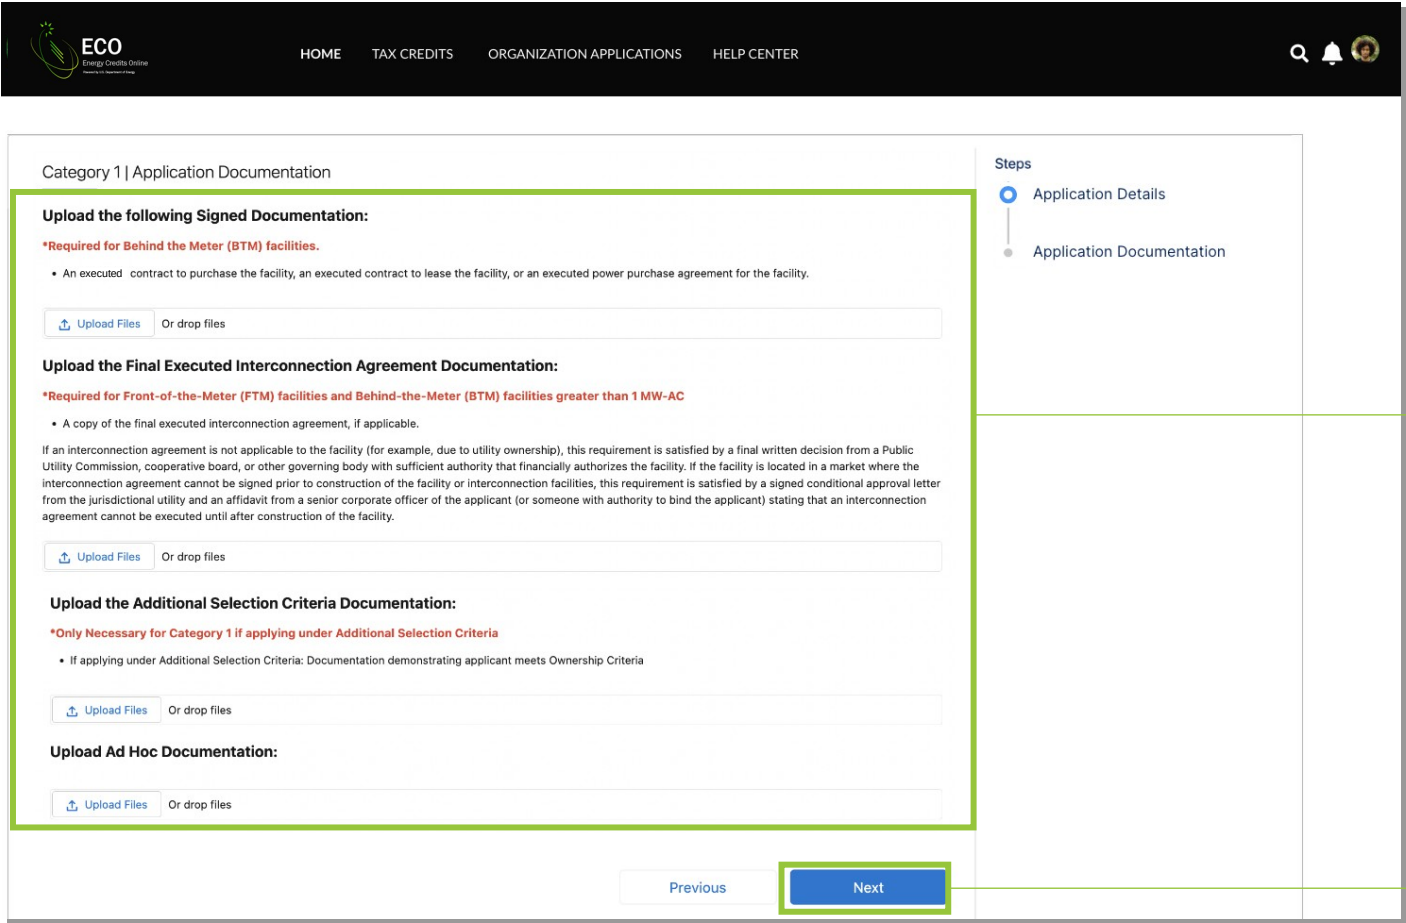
ECO
Energy Credits Online

HOME TAX CREDITS ORGANIZATION APPLICATIONS HELP CENTER

Category 1 | Application Documentation

Upload the following Signed Documentation:

*Required for Behind the Meter (BTM) facilities.

• An executed contract to purchase the facility, an executed contract to lease the facility, or an executed power purchase agreement for the facility.

Upload Files Or drop files

Upload the Final Executed Interconnection Agreement Documentation:

*Required for Front-of-the-Meter (FTM) facilities and Behind-the-Meter (BTM) facilities greater than 1 MW-AC

• A copy of the final executed interconnection agreement, if applicable.

If an interconnection agreement is not applicable to the facility (for example, due to utility ownership), this requirement is satisfied by a final written decision from a Public Utility Commission, cooperative board, or other governing body with sufficient authority that financially authorizes the facility. If the facility is located in a market where the interconnection agreement cannot be signed prior to construction of the facility or interconnection facilities, this requirement is satisfied by a signed conditional approval letter from the jurisdictional utility and an affidavit from a senior corporate officer of the applicant (or someone with authority to bind the applicant) stating that an interconnection agreement cannot be executed until after construction of the facility.

Upload Files Or drop files

Upload the Additional Selection Criteria Documentation:

*Only Necessary for Category 1 if applying under Additional Selection Criteria

• If applying under Additional Selection Criteria: Documentation demonstrating applicant meets Ownership Criteria

Upload Files Or drop files

Upload Ad Hoc Documentation:

Upload Files Or drop files

Previous Next

Steps
Application Details
Application Documentation